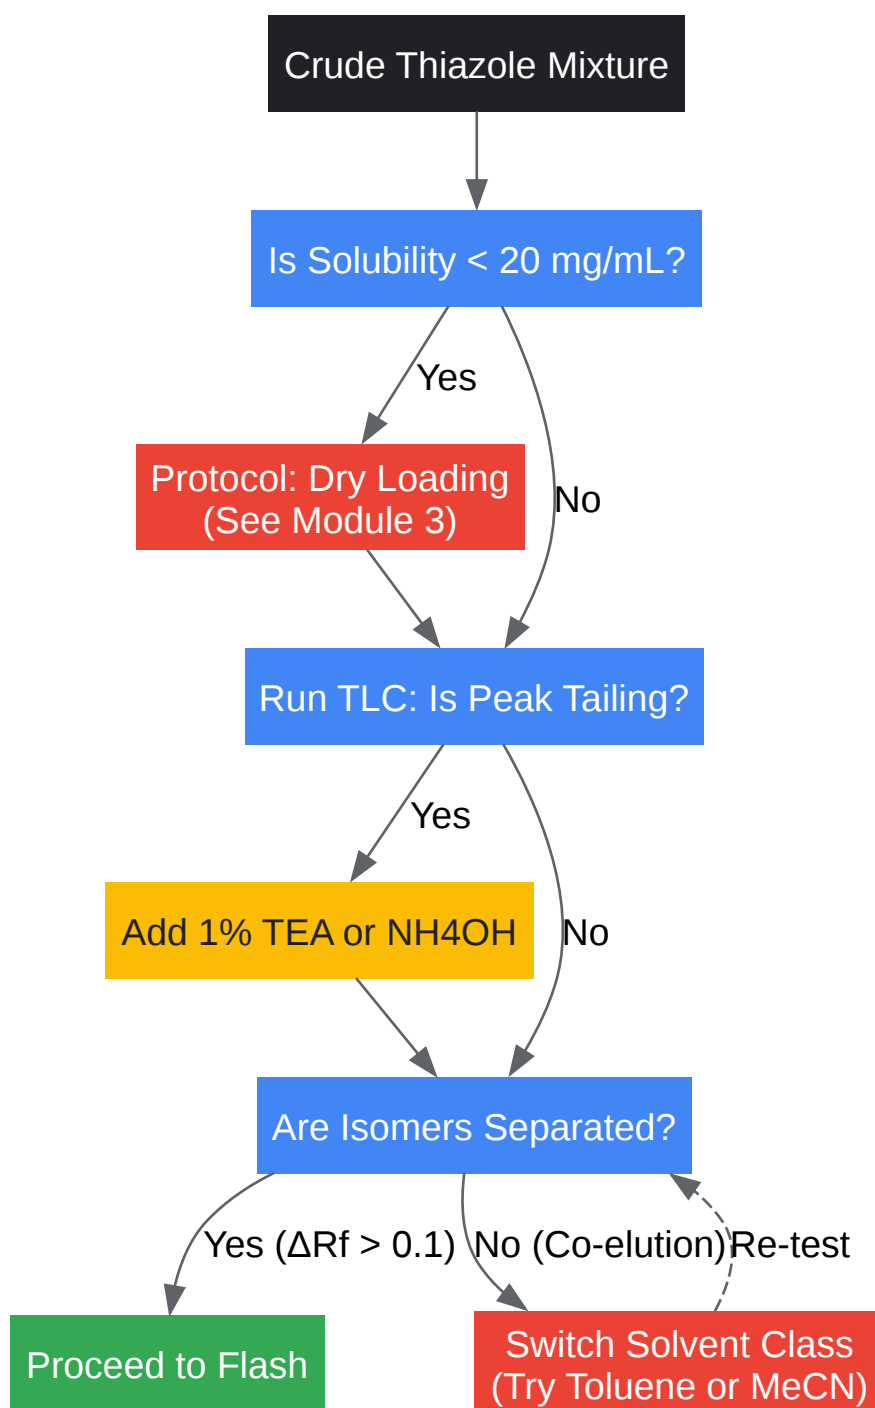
Crude Thiazole Mixture

Is Solubility < 20 mg/mL?

Yes

No

Protocol: Dry Loading
(See Module 3)

Run TLC: Is Peak Tailing?

Yes

No

Add 1% TEA or NH4OH

Are Isomers Separated?

Yes ($\Delta$Rf > 0.1)

No (Co-elution)

Re-test

Proceed to Flash

Switch Solvent Class
(Try Toluene or MeCN)